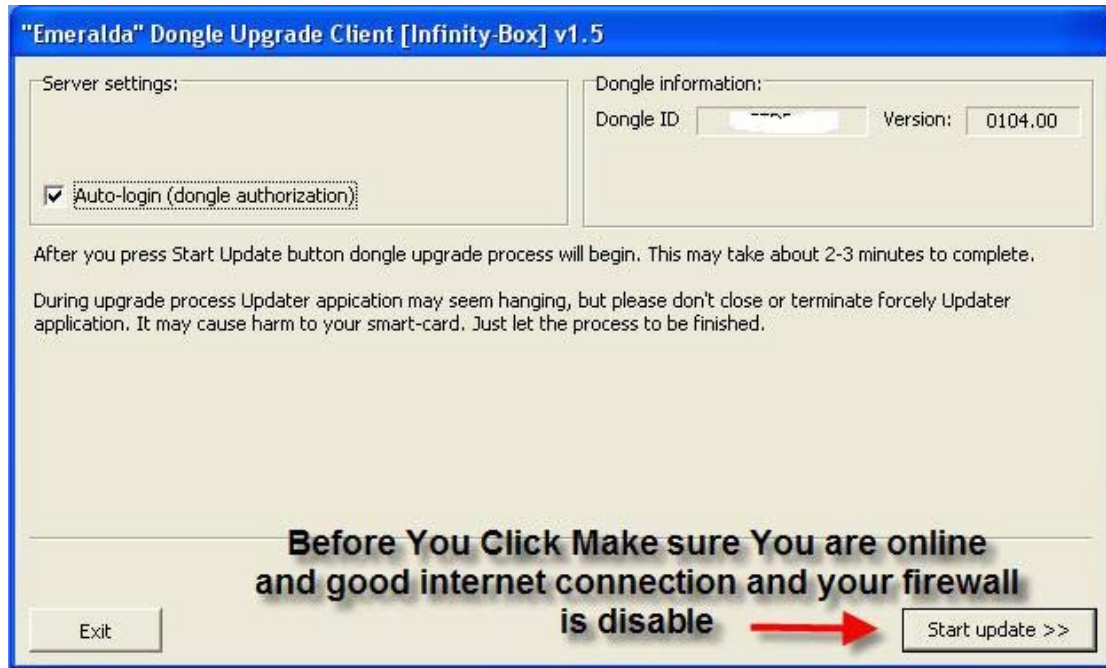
"Emeralda" Dongle Upgrade Client [Infinity-Box] v1.5

Server settings:

Auto-login (dongle authorization)

Dongle information:

Dongle ID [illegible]

Version: 0104.00

After you press Start Update button dongle upgrade process will begin. This may take about 2-3 minutes to complete.

During upgrade process Updater appication may seem hanging, but please don't close or terminate forcely Updater application. It may cause harm to your smart-card. Just let the process to be finished.

Before You Click Make sure You are online and good internet connection and your firewall is disable

Exit

Start update >>